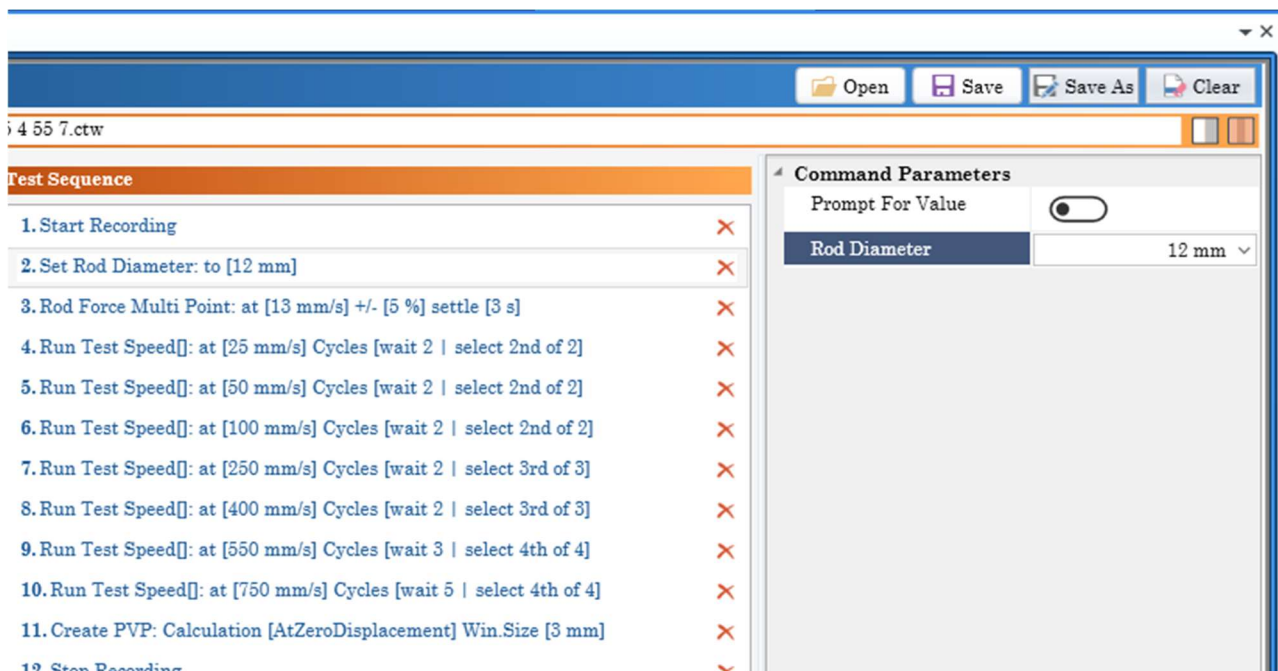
Open Save Save As Clear

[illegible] 4 55 7.ctw

Test Sequence

1. Start Recording
2. Set Rod Diameter: to [12 mm]
3. Rod Force Multi Point: at [13 mm/s] +/- [5 %] settle [3 s]
4. Run Test Speed[]: at [25 mm/s] Cycles [wait 2 | select 2nd of 2]
5. Run Test Speed[]: at [50 mm/s] Cycles [wait 2 | select 2nd of 2]
6. Run Test Speed[]: at [100 mm/s] Cycles [wait 2 | select 2nd of 2]
7. Run Test Speed[]: at [250 mm/s] Cycles [wait 2 | select 3rd of 3]
8. Run Test Speed[]: at [400 mm/s] Cycles [wait 2 | select 3rd of 3]
9. Run Test Speed[]: at [550 mm/s] Cycles [wait 3 | select 4th of 4]
10. Run Test Speed[]: at [750 mm/s] Cycles [wait 5 | select 4th of 4]
11. Create PVP: Calculation [AtZeroDisplacement] Win.Size [3 mm]
12. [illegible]

Command Parameters

| Prompt For Value | |
|---|---|
| Rod Diameter | 12 mm |